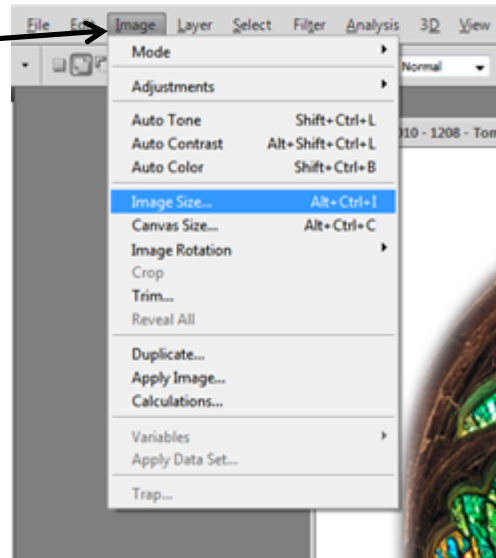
File Edit Image Layer Select Filter Analysis 3D View

Normal

010 - 1208 - Tom

Mode
Adjustments
Auto Tone Shift+Ctrl+L
Auto Contrast Alt+Shift+Ctrl+L
Auto Color Shift+Ctrl+B
Image Size... Alt+Ctrl+I
Canvas Size... Alt+Ctrl+C
Image Rotation
Crop
Trim...
Reveal All
Duplicate...
Apply Image...
Calculations...
Variables
Apply Data Set...
Trap...